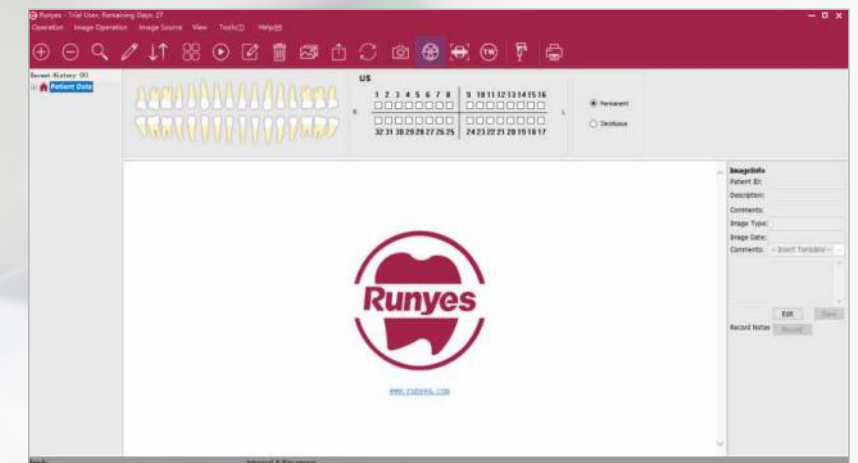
Runyes - Trial User, Remaining Days: 27

Operation Image Operation Image Source View Tools(T) Help(H)

Recent History (0)

Patient Data

US

1 2 3 4 5 6 7 8 9 10 11 12 13 14 15 16

R L

32 31 30 29 28 27 26 25 24 23 22 21 20 19 18 17

Permanent

Deciduous

ImageInfo

Patient ID:

Description:

Comments:

Image Type:

Image Date:

Comments: -- Insert Template --

Edit Save

Record Notes Record

Runyes

www.runyes.com

Ready

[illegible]